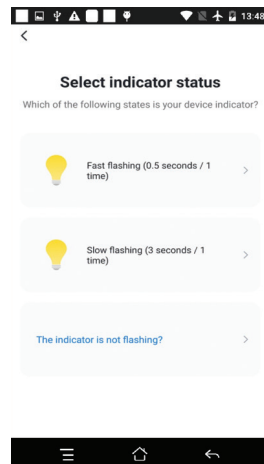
13:48

<

Select indicator status

Which of the following states is your device indicator?

Fast flashing (0.5 seconds / 1 time)

>

Slow flashing (3 seconds / 1 time)

>

The indicator is not flashing?

>